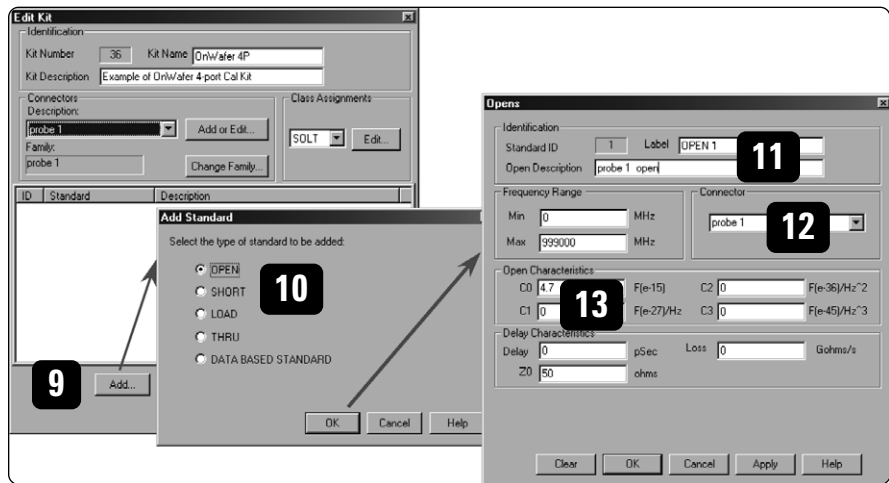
Edit Kit
Identification
Kit Number 36 Kit Name OnWafer 4P
Kit Description Example of OnWafer 4-port Cal Kit
Connectors
Description:
probe 1
Add or Edit...
Family:
probe 1
Change Family...
Class Assignments
SOLT
Edit...

| ID | Standard | Description |
|---|---|---|

9
Add...

Add Standard
Select the type of standard to be added:
OPEN
SHORT
LOAD
THRU
DATA BASED STANDARD
10
OK Cancel Help

Opens
Identification
Standard ID 1 Label OPEN 1
Open Description probe 1 open
11
Frequency Range
Min 0 MHz
Max 999000 MHz
Connector
probe 1
12
Open Characteristics
C0 4.7 F(e-15) C2 0 F(e-36)/Hz^2
C1 0 F(e-27)/Hz C3 0 F(e-45)/Hz^3
13
Delay Characteristics
Delay 0 pSec Loss 0 Gohms/s
Z0 50 ohms
Clear OK Cancel Apply Help